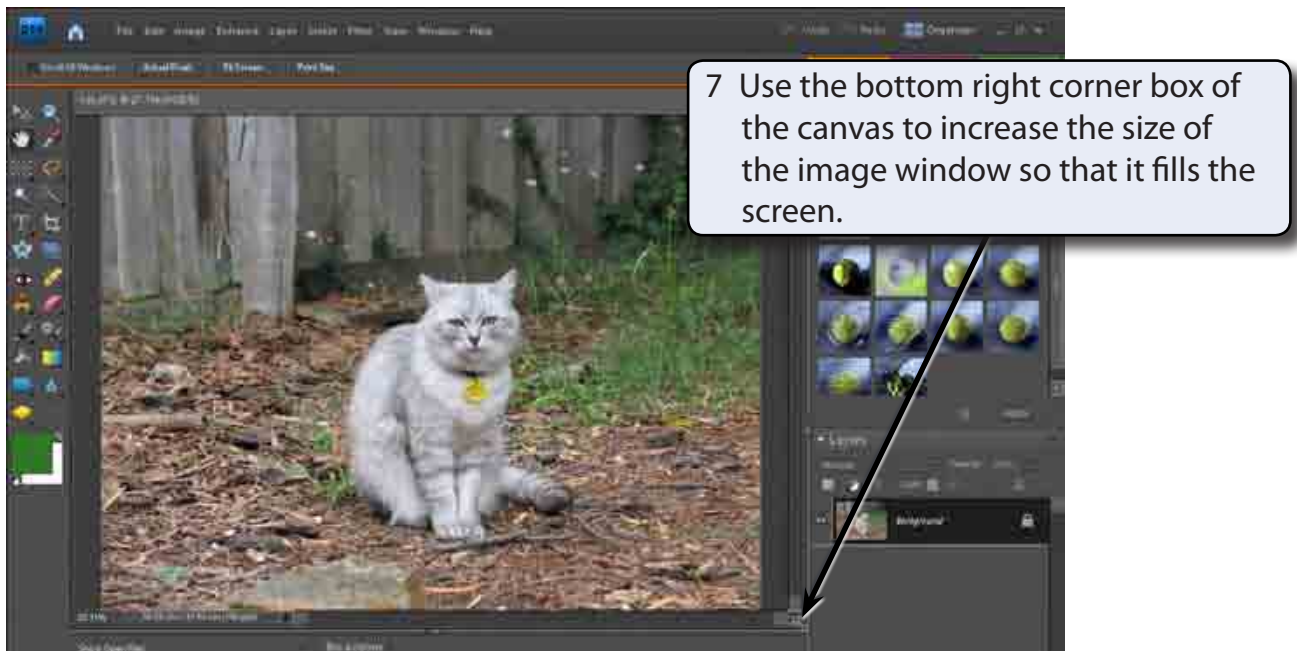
7 Use the bottom right corner box of the canvas to increase the size of the image window so that it fills the screen.

File Edit Image Enhance Layer Select Filter View Window Help

Scroll All Windows Actual Pixels Fit Screen Print Size

Layers

Background